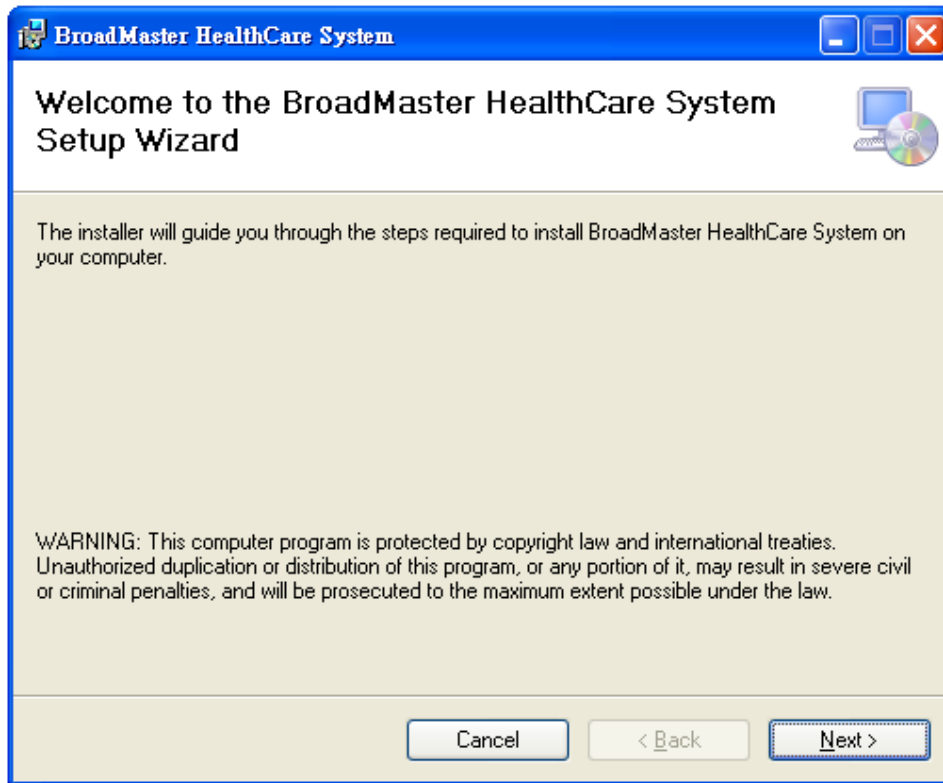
BroadMaster HealthCare System

Welcome to the BroadMaster HealthCare System Setup Wizard

The installer will guide you through the steps required to install BroadMaster HealthCare System on your computer.

WARNING: This computer program is protected by copyright law and international treaties. Unauthorized duplication or distribution of this program, or any portion of it, may result in severe civil or criminal penalties, and will be prosecuted to the maximum extent possible under the law.

Cancel

< Back

Next >